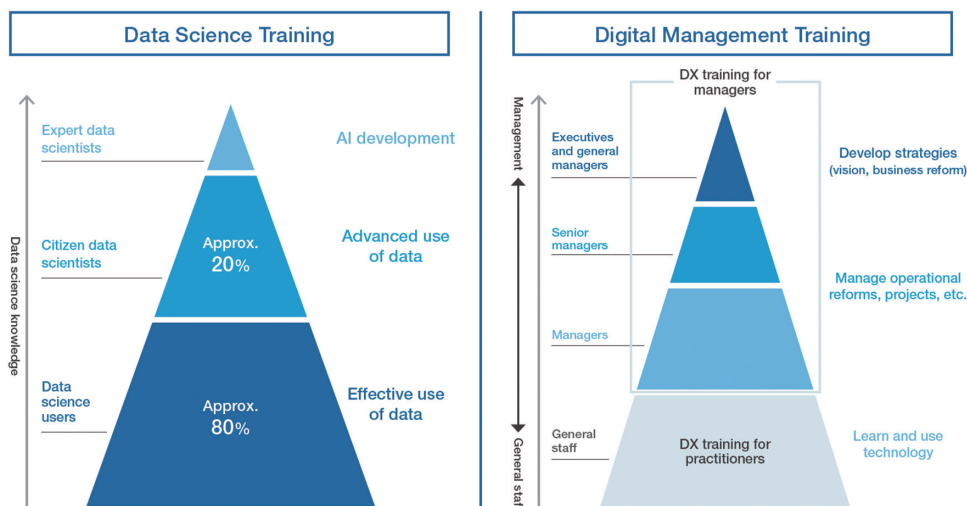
Data Science Training

Data science knowledge

Expert data scientists

AI development

Citizen data scientists

Approx. 20%

Advanced use of data

Data science users

Approx. 80%

Effective use of data

Digital Management Training

Management

General staf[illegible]

DX training for managers

Executives and general managers

Develop strategies (vision, business reform)

Senior managers

Manage operational reforms, projects, etc.

Managers

General staff

DX training for practitioners

Learn and use technology